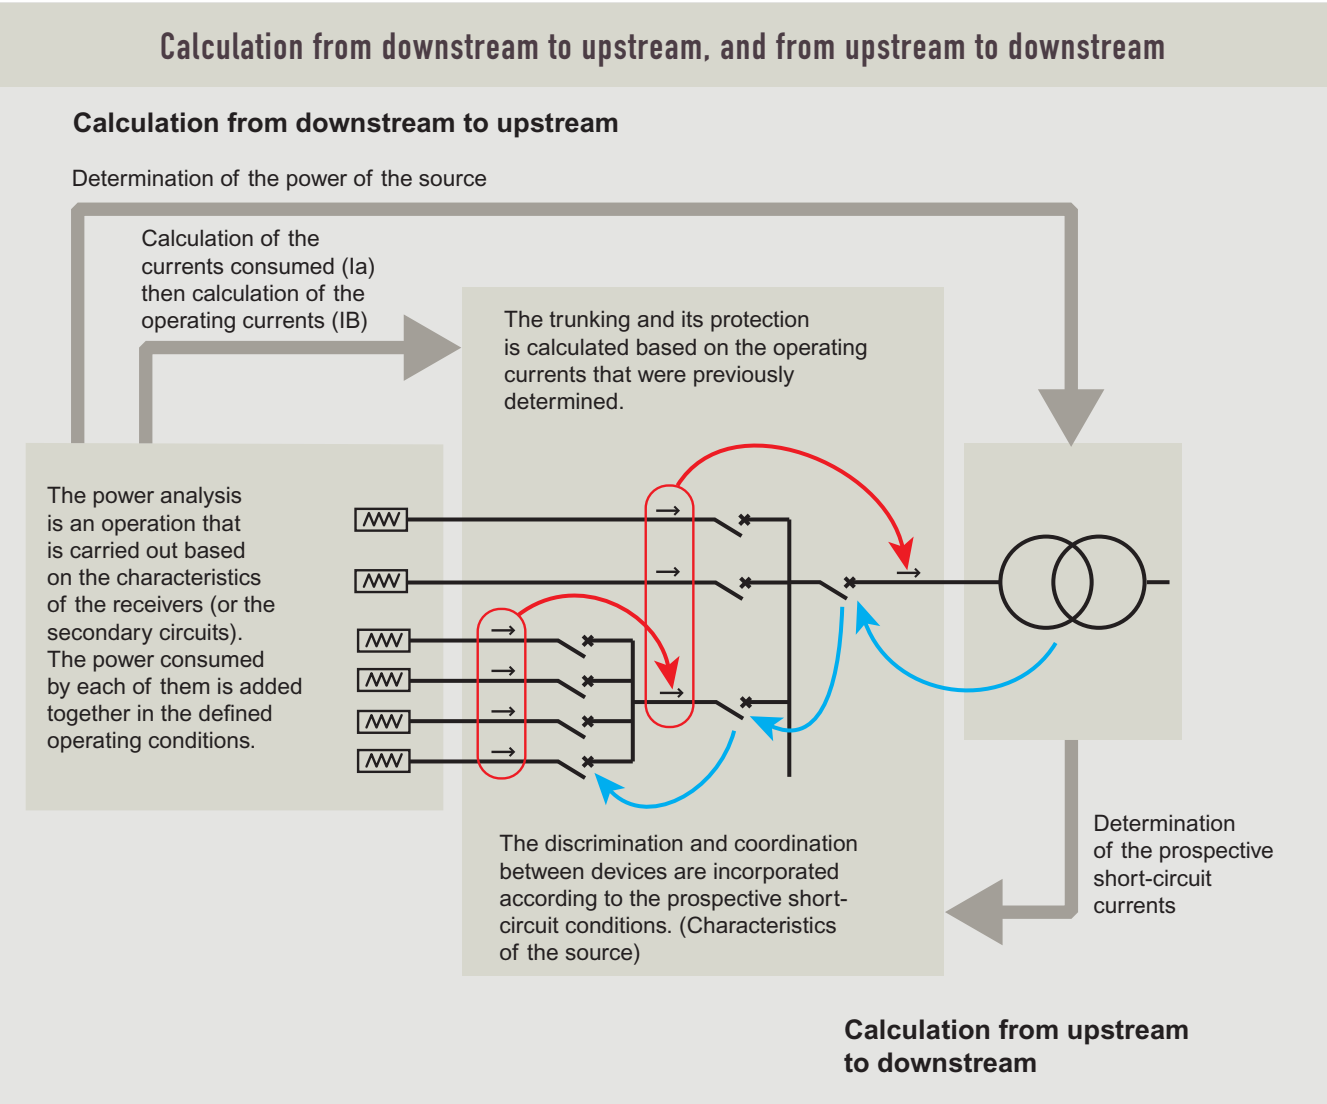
Calculation from downstream to upstream, and from upstream to downstream

Calculation from downstream to upstream

Determination of the power of the source

Calculation of the currents consumed (Ia) then calculation of the operating currents (IB)

The trunking and its protection is calculated based on the operating currents that were previously determined.

The power analysis is an operation that is carried out based on the characteristics of the receivers (or the secondary circuits). The power consumed by each of them is added together in the defined operating conditions.

The discrimination and coordination between devices are incorporated according to the prospective short-circuit conditions. (Characteristics of the source)

Determination of the prospective short-circuit currents

Calculation from upstream to downstream